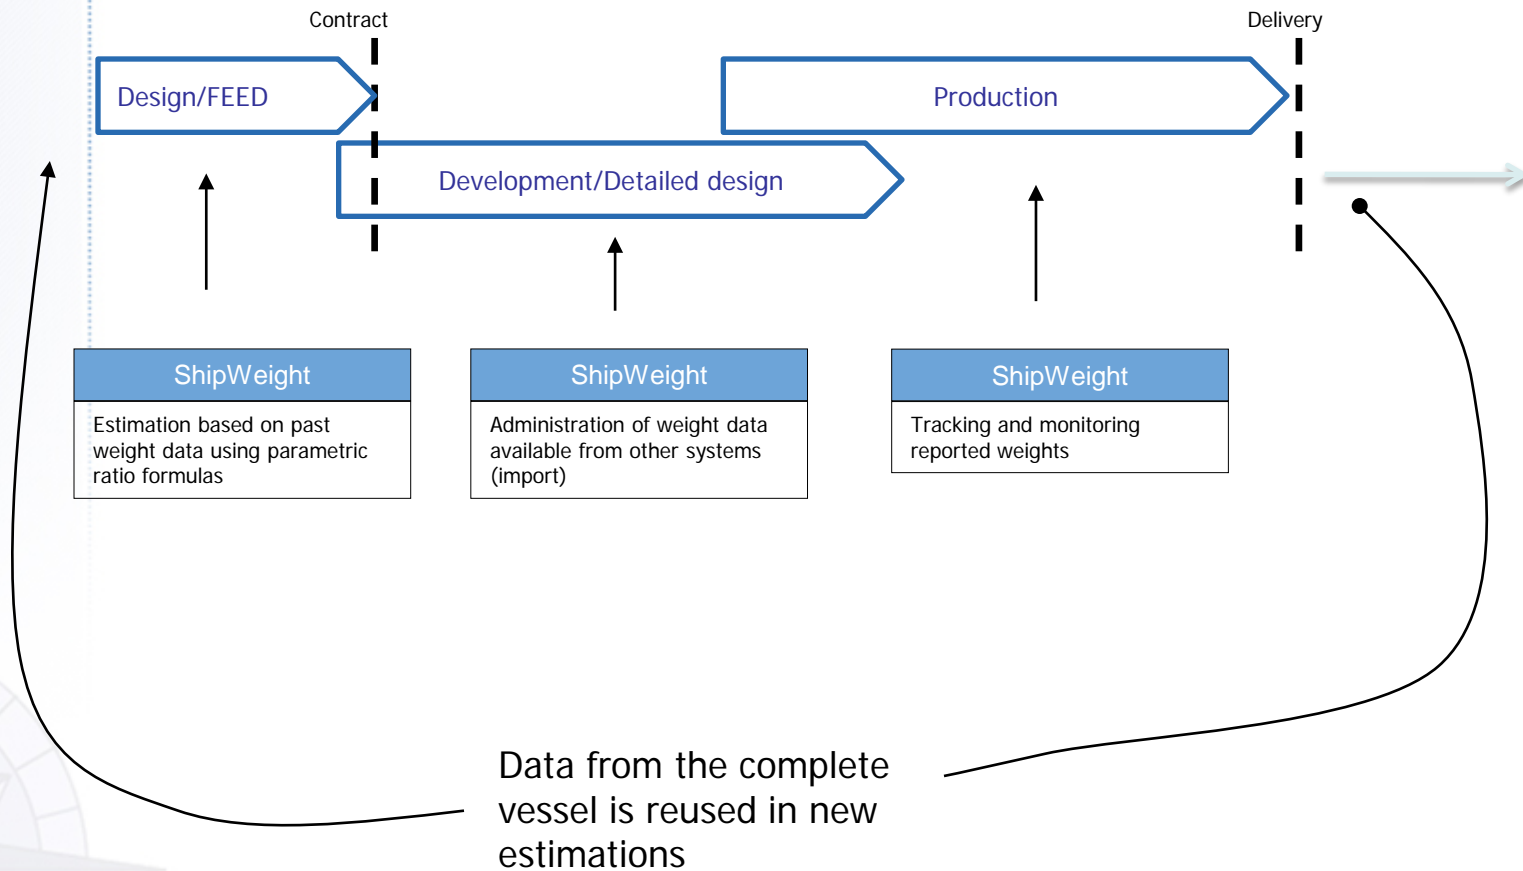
Contract

Delivery

Design/FEED

Production

Development/Detailed design

ShipWeight

Estimation based on past weight data using parametric ratio formulas

ShipWeight

Administration of weight data available from other systems (import)

ShipWeight

Tracking and monitoring reported weights

Data from the complete vessel is reused in new estimations